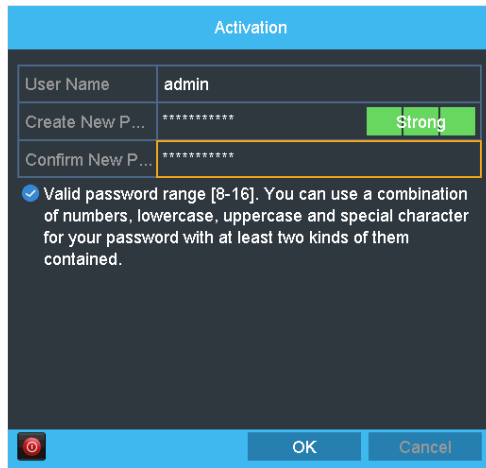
Activation

| User Name | admin |
|---|---|
| Create New P... | *********** Strong |
| Confirm New P... | *********** |

Valid password range [8-16]. You can use a combination of numbers, lowercase, uppercase and special character for your password with at least two kinds of them contained.

OK Cancel